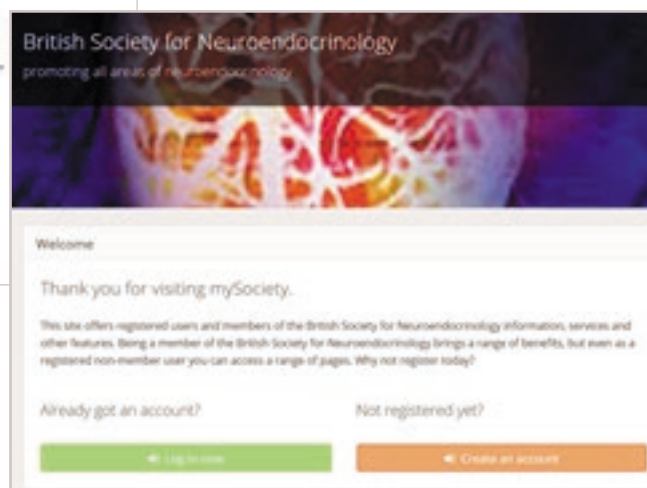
British Society for Neuroendocrinology
promoting all areas of neuroendocrinology

Welcome

Thank you for visiting mySociety.

This site offers registered users and members of the British Society for Neuroendocrinology information, services and other features. Being a member of the British Society for Neuroendocrinology brings a range of benefits, but even as a registered non-member user you can access a range of pages. Why not register today?

Already got an account?

Not registered yet?

Log in now

Create an account